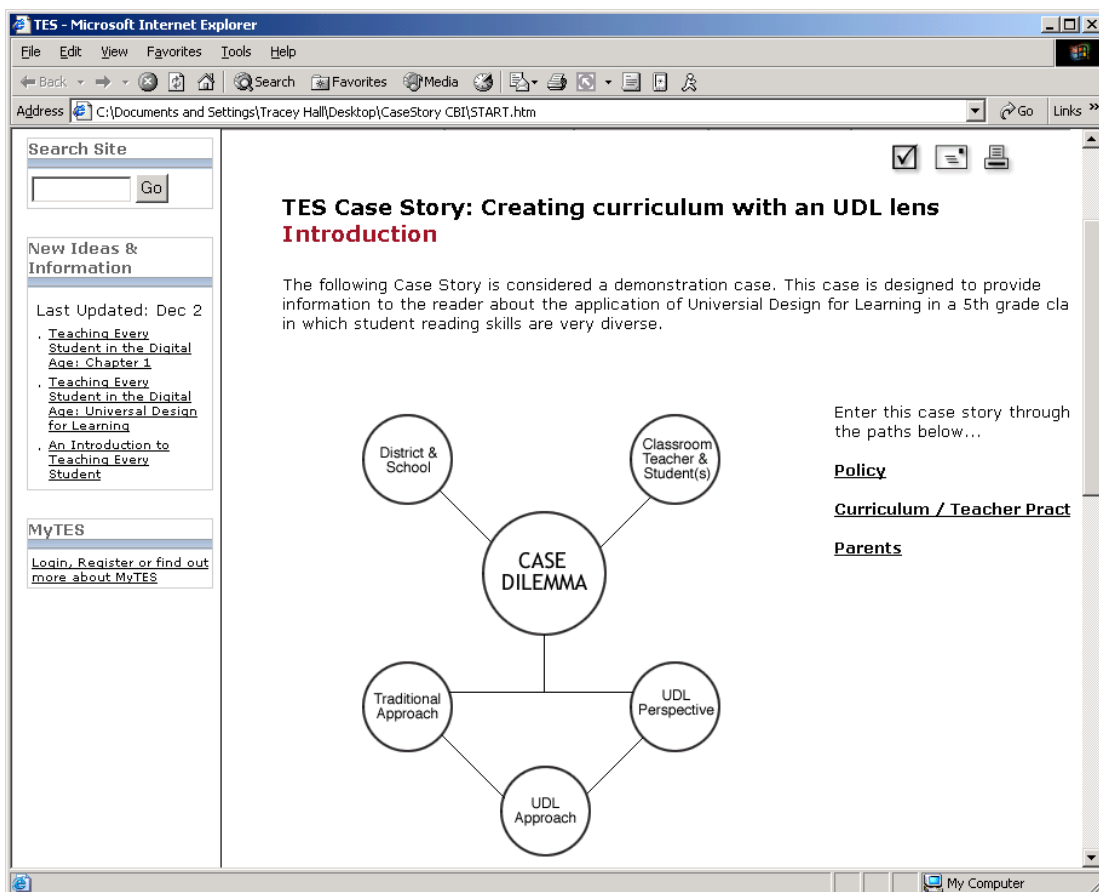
TES - Microsoft Internet Explorer

File Edit View Favorites Tools Help

Back Search Favorites Media

Address C:\Documents and Settings\Tracey Hall\Desktop\CaseStory CBI\START.htm Go Links »

Search Site

Go

New Ideas & Information

Last Updated: Dec 2

Teaching Every Student in the Digital Age: Chapter 1

Teaching Every Student in the Digital Age: Universal Design for Learning

An Introduction to Teaching Every Student

MyTES

Login, Register or find out more about MyTES

TES Case Story: Creating curriculum with an UDL lens
Introduction

The following Case Story is considered a demonstration case. This case is designed to provide information to the reader about the application of Universal Design for Learning in a 5th grade cla in which student reading skills are very diverse.

District & School

Classroom Teacher & Student(s)

CASE DILEMMA

Traditional Approach

UDL Perspective

UDL Approach

Enter this case story through the paths below...

Policy

Curriculum / Teacher Pract

Parents

My Computer